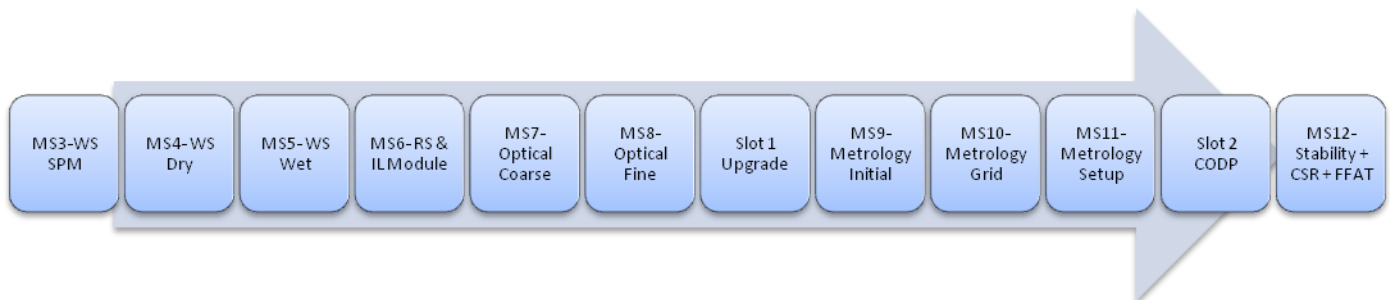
MS3-WS SPM

MS4-WS Dry

MS5-WS Wet

MS6-RS & IL Module

MS7-Optical Coarse

MS8-Optical Fine

Slot 1 Upgrade

MS9-Metrology Initial

MS10-Metrology Grid

MS11-Metrology Setup

Slot 2 CODP

MS12-Stability + CSR + FFAT